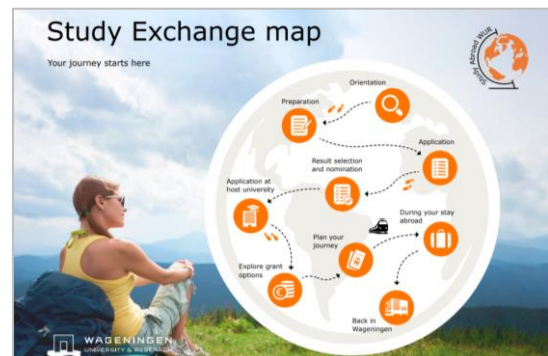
Study Exchange map

Your journey starts here

Study Abroad WUR

Orientation

Preparation

Application

Result selection and nomination

Application at host university

During your stay abroad

Plan your journey

Explore grant options

Back in Wageningen

WAGENINGEN
UNIVERSITY & RESEARCH